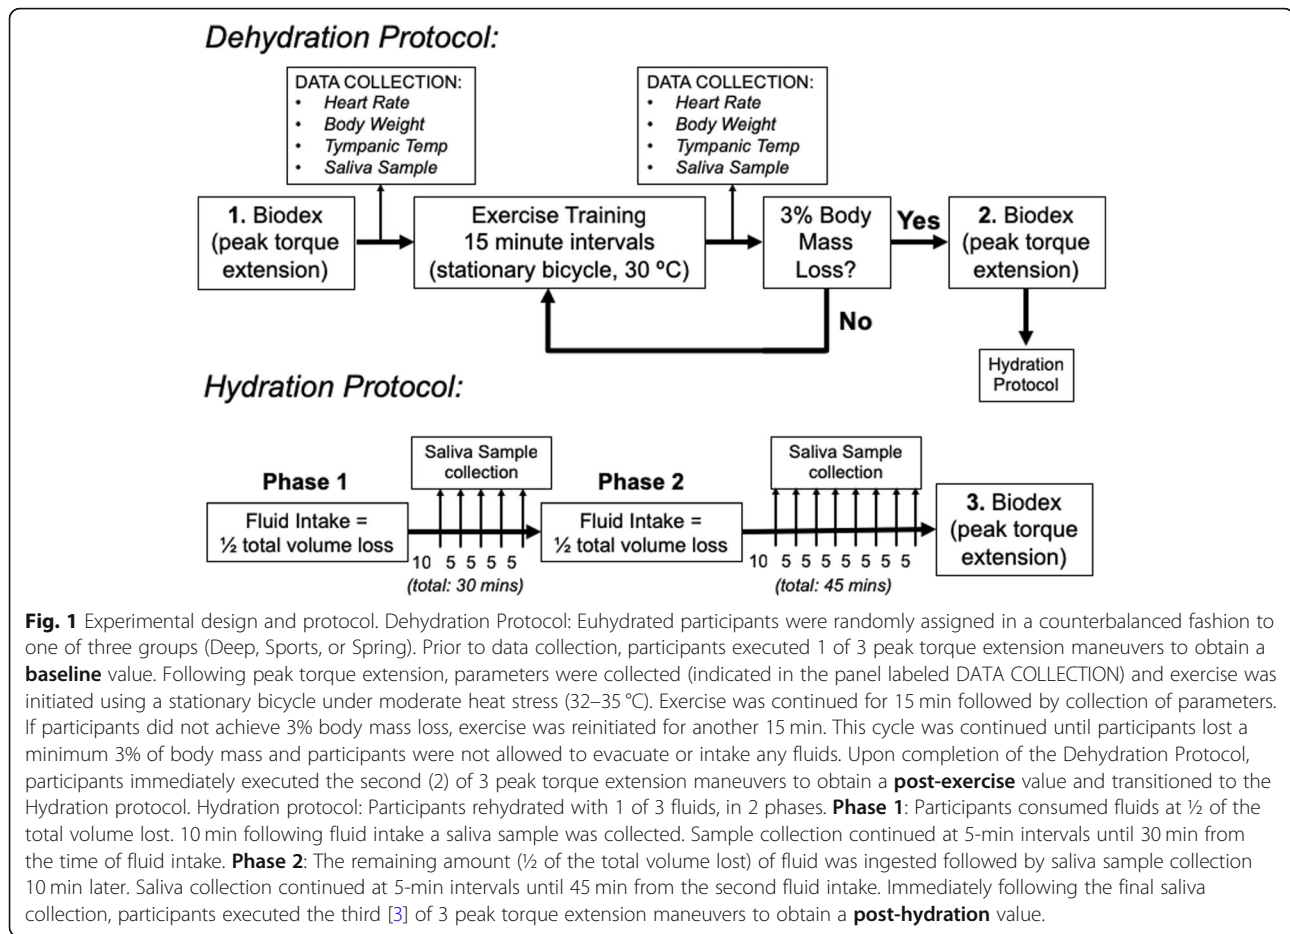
Dehydration Protocol:

DATA COLLECTION:
- Heart Rate
- Body Weight
- Tympanic Temp
- Saliva Sample

DATA COLLECTION:
- Heart Rate
- Body Weight
- Tympanic Temp
- Saliva Sample

1. Biodex (peak torque extension)

Exercise Training 15 minute intervals (stationary bicycle, 30 ºC)

3% Body Mass Loss?

Yes

2. Biodex (peak torque extension)

No

Hydration Protocol

Hydration Protocol:

Phase 1

Fluid Intake = ½ total volume loss

Saliva Sample collection

10 5 5 5 5
(total: 30 mins)

Phase 2

Fluid Intake = ½ total volume loss

Saliva Sample collection

10 5 5 5 5 5 5 5
(total: 45 mins)

3. Biodex (peak torque extension)

**Fig. 1** Experimental design and protocol. Dehydration Protocol: Euhydrated participants were randomly assigned in a counterbalanced fashion to one of three groups (Deep, Sports, or Spring). Prior to data collection, participants executed 1 of 3 peak torque extension maneuvers to obtain a **baseline** value. Following peak torque extension, parameters were collected (indicated in the panel labeled DATA COLLECTION) and exercise was initiated using a stationary bicycle under moderate heat stress (32–35 °C). Exercise was continued for 15 min followed by collection of parameters. If participants did not achieve 3% body mass loss, exercise was reinitiated for another 15 min. This cycle was continued until participants lost a minimum 3% of body mass and participants were not allowed to evacuate or intake any fluids. Upon completion of the Dehydration Protocol, participants immediately executed the second (2) of 3 peak torque extension maneuvers to obtain a **post-exercise** value and transitioned to the Hydration protocol. Hydration protocol: Participants rehydrated with 1 of 3 fluids, in 2 phases. **Phase 1**: Participants consumed fluids at ½ of the total volume lost. 10 min following fluid intake a saliva sample was collected. Sample collection continued at 5-min intervals until 30 min from the time of fluid intake. **Phase 2**: The remaining amount (½ of the total volume lost) of fluid was ingested followed by saliva sample collection 10 min later. Saliva collection continued at 5-min intervals until 45 min from the second fluid intake. Immediately following the final saliva collection, participants executed the third [3] of 3 peak torque extension maneuvers to obtain a **post-hydration** value.